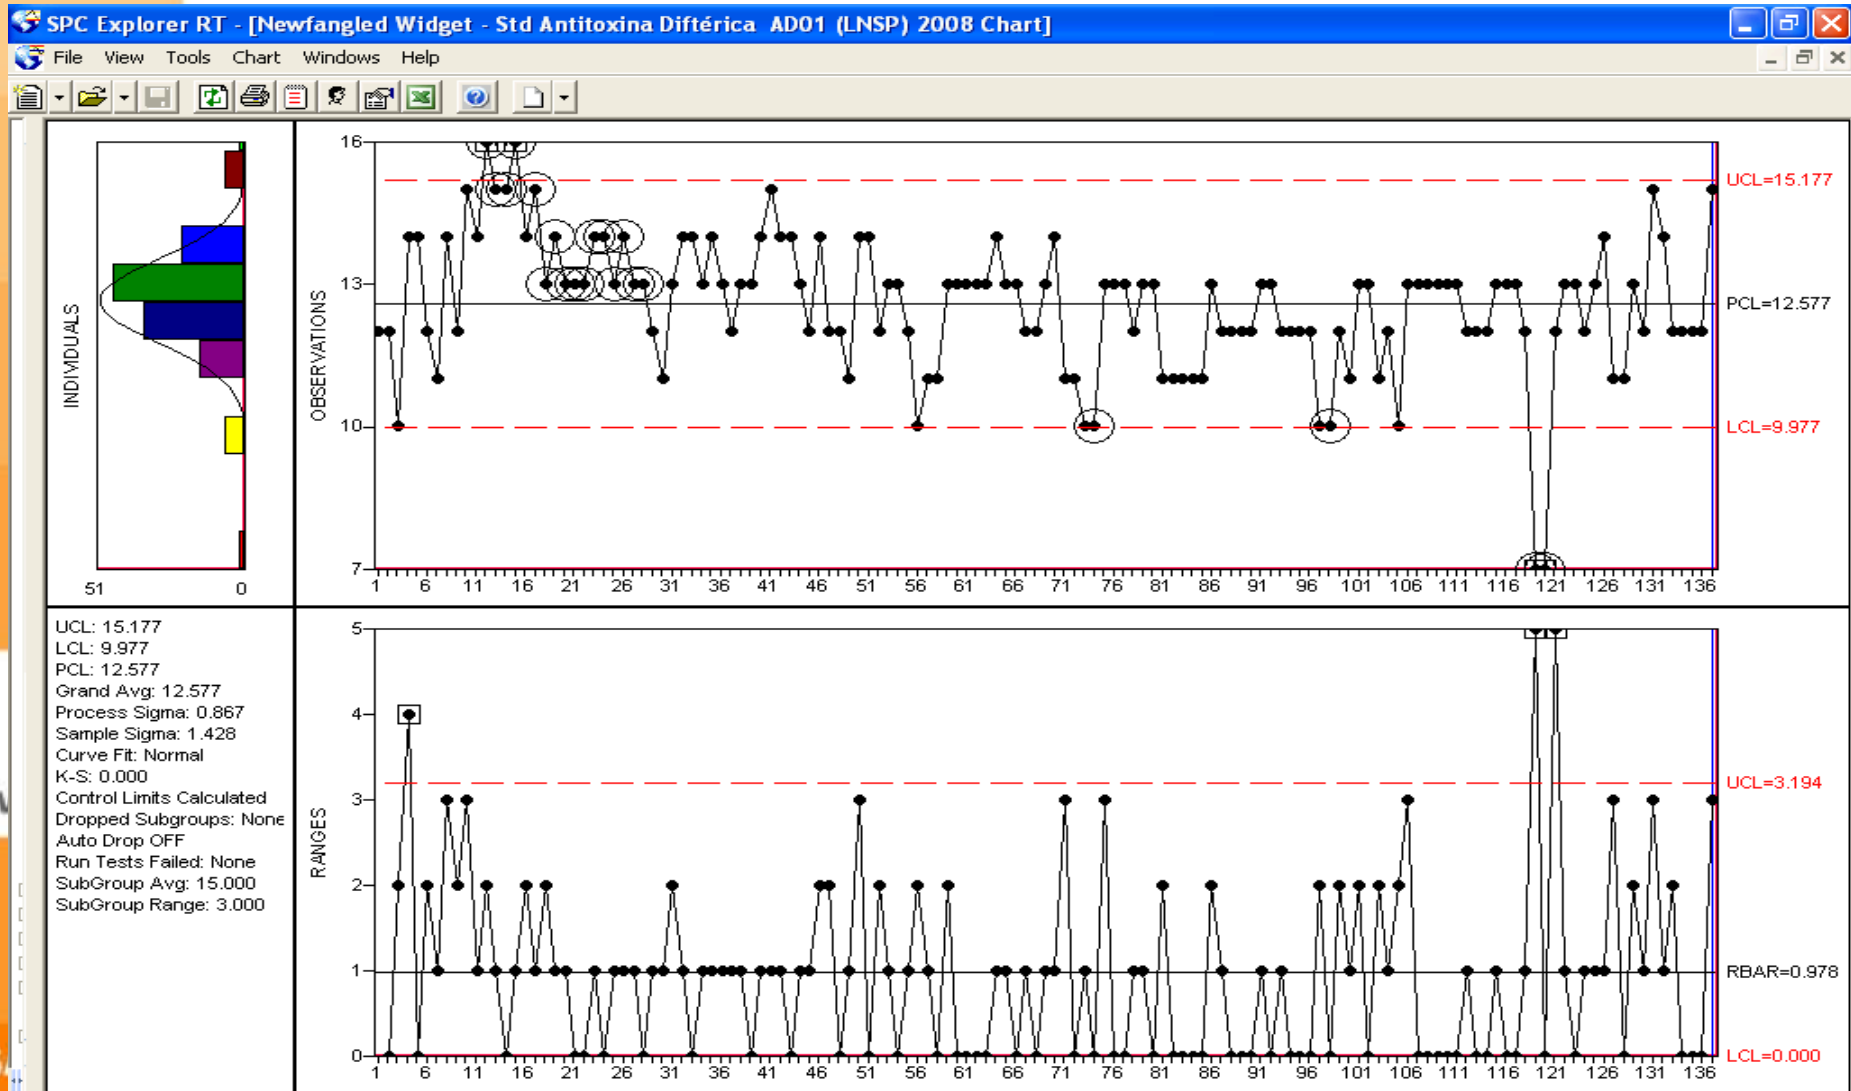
SPC Explorer RT - [Newfangled Widget - Std Antitoxina Diftérica AD01 (LNSP) 2008 Chart]

File View Tools Chart Windows Help

INDIVIDUALS

51 0

OBSERVATIONS

16
13
10
7

UCL=15.177
PCL=12.577
LCL=9.977

1 6 11 16 21 26 31 36 41 46 51 56 61 66 71 76 81 86 91 96 101 106 111 116 121 126 131 136

UCL: 15.177
LCL: 9.977
PCL: 12.577
Grand Avg: 12.577
Process Sigma: 0.867
Sample Sigma: 1.428
Curve Fit: Normal
K-S: 0.000
Control Limits Calculated
Dropped Subgroups: None
Auto Drop OFF
Run Tests Failed: None
SubGroup Avg: 15.000
SubGroup Range: 3.000

RANGES

5
4
3
2
1
0

UCL=3.194
RBAR=0.978
LCL=0.000

1 6 11 16 21 26 31 36 41 46 51 56 61 66 71 76 81 86 91 96 101 106 111 116 121 126 131 136